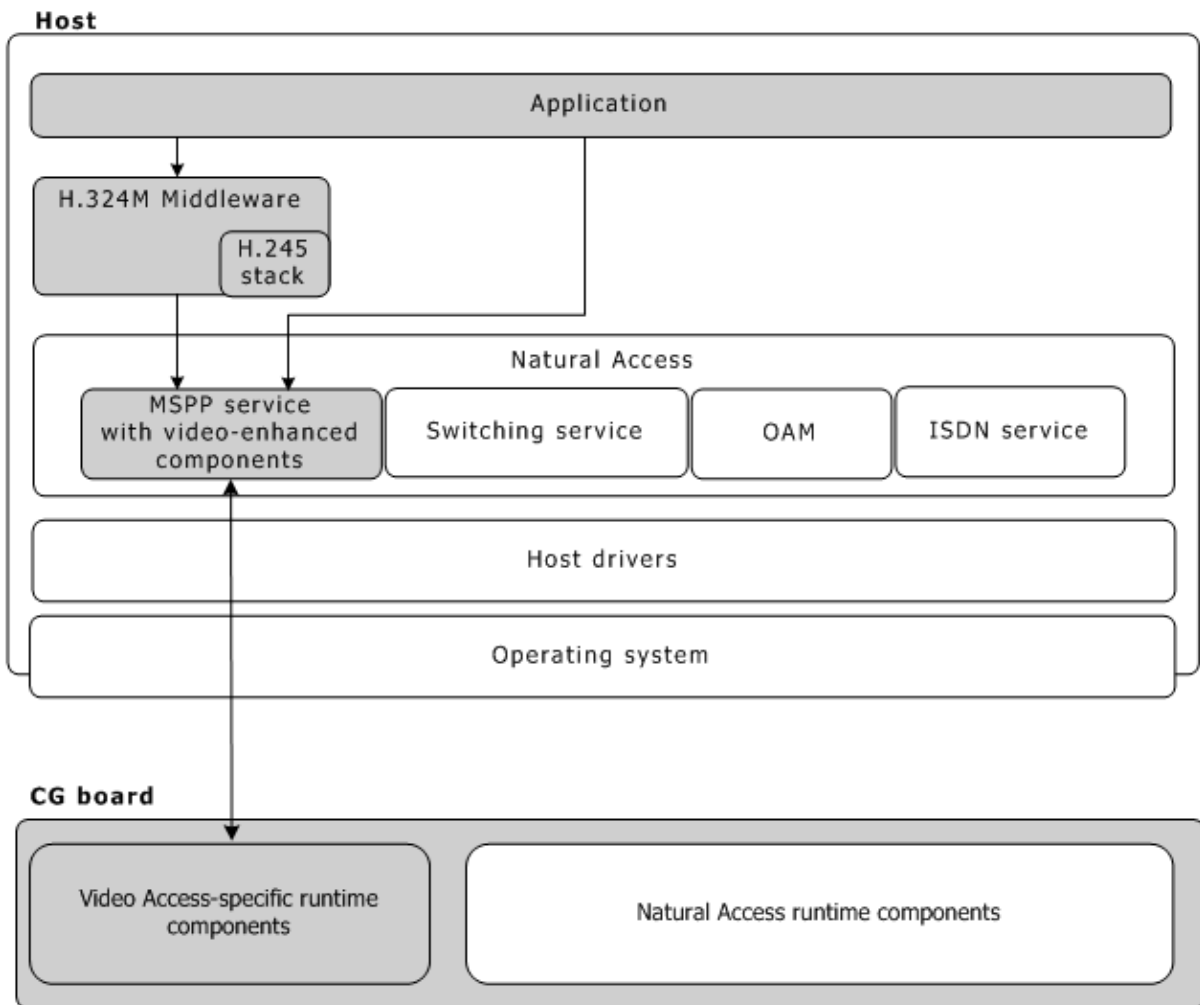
Host

Application

H.324M Middleware

H.245 stack

Natural Access

MSPP service with video-enhanced components

Switching service

OAM

ISDN service

Host drivers

Operating system

CG board

Video Access-specific runtime components

Natural Access runtime components